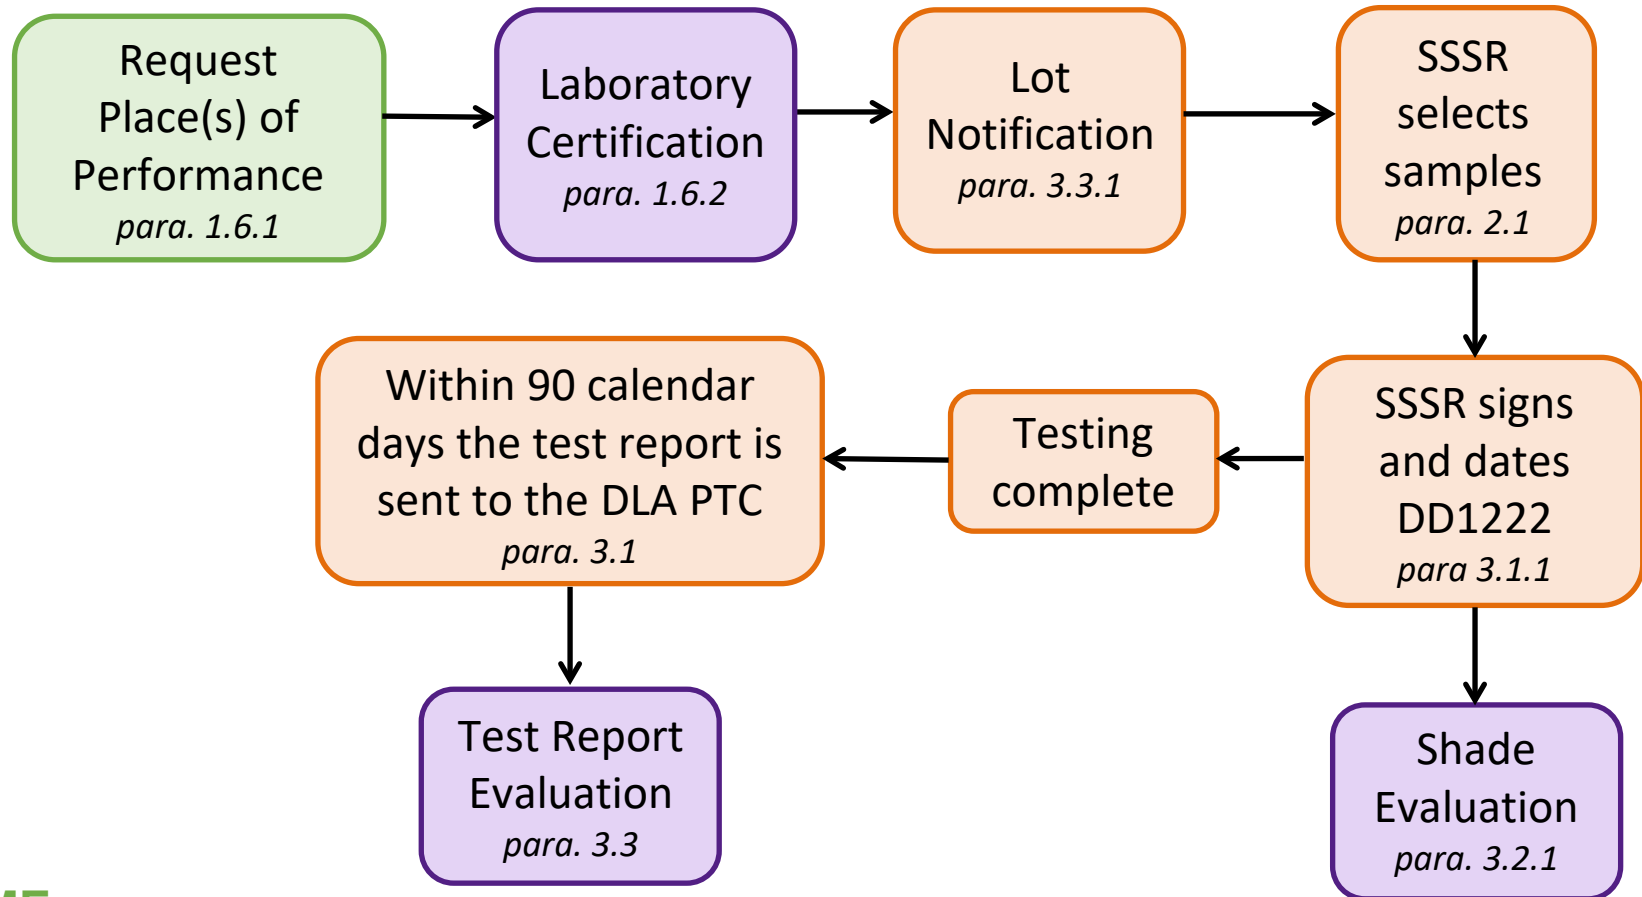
Request Place(s) of Performance
para. 1.6.1

Laboratory Certification
para. 1.6.2

Lot Notification
para. 3.3.1

SSSR selects samples
para. 2.1

SSSR signs and dates DD1222
para 3.1.1

Testing complete

Within 90 calendar days the test report is sent to the DLA PTC
para. 3.1

Test Report Evaluation
para. 3.3

Shade Evaluation
para. 3.2.1